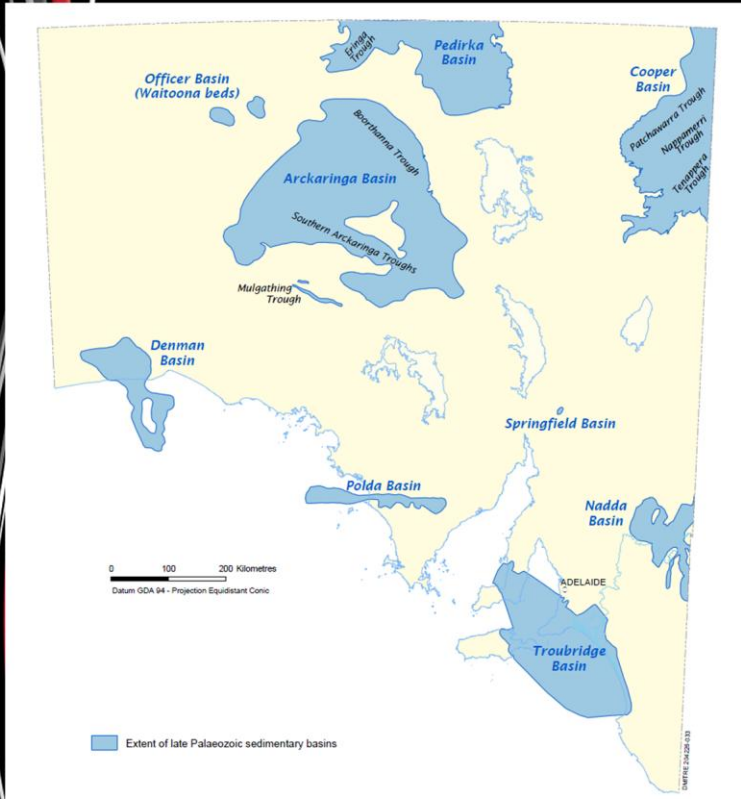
Eringa Trough
Pedirka Basin
Officer Basin (Waitoona beds)
Cooper Basin
Patchawarra Trough
Nappamerri Trough
Tenappera Trough
Boorthanna Trough
Arckaringa Basin
Southern Arckaringa Troughs
Mulgathing Trough
Denman Basin
Springfield Basin
Polda Basin
Nadda Basin
0 100 200 Kilometres
Datum GDA 94 - Projection Equidistant Conic
ADELAIDE
Troubridge Basin
Extent of late Palaeozoic sedimentary basins
DMITRE 204226-033